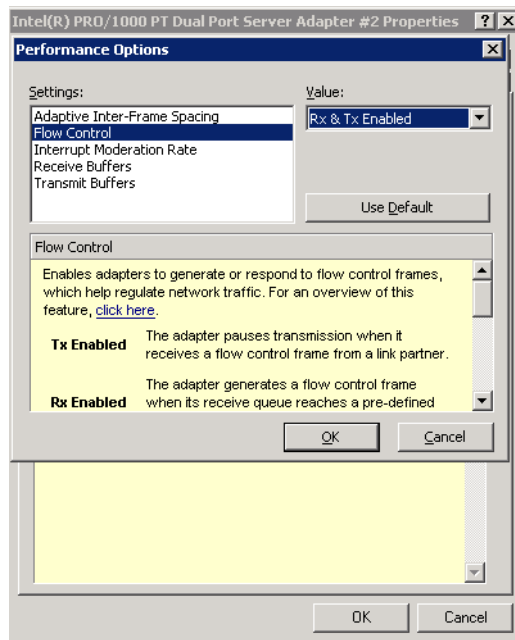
Intel(R) PRO/1000 PT Dual Port Server Adapter #2 Properties ? X

Performance Options X

Settings:
Adaptive Inter-Frame Spacing
Flow Control
Interrupt Moderation Rate
Receive Buffers
Transmit Buffers

Value:
Rx & Tx Enabled

Use Default

Flow Control

Enables adapters to generate or respond to flow control frames, which help regulate network traffic. For an overview of this feature, click here.

**Tx Enabled** The adapter pauses transmission when it receives a flow control frame from a link partner.

**Rx Enabled** The adapter generates a flow control frame when its receive queue reaches a pre-defined

OK Cancel

OK Cancel